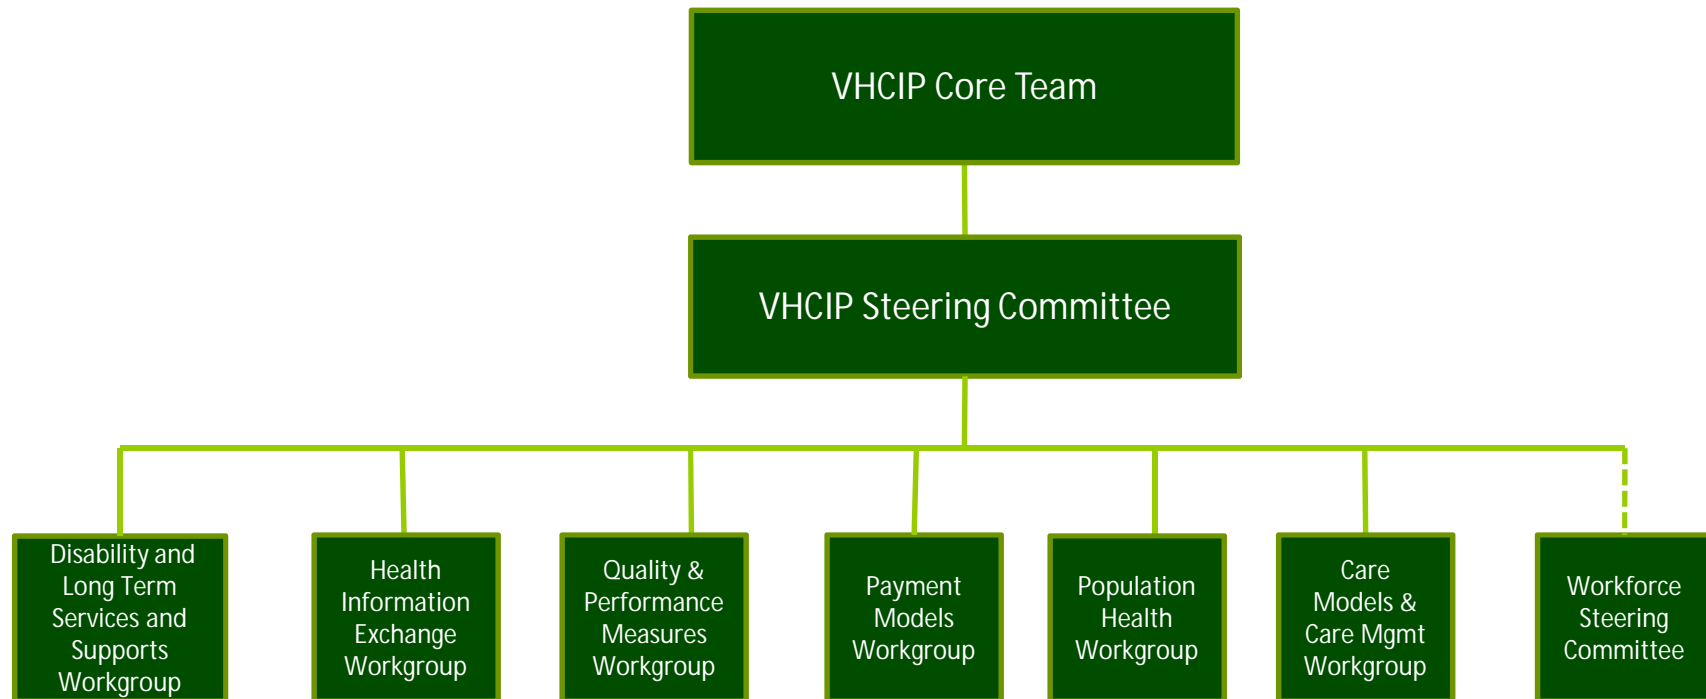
VHCIP Core Team

VHCIP Steering Committee

Disability and Long Term Services and Supports Workgroup

Health Information Exchange Workgroup

Quality & Performance Measures Workgroup

Payment Models Workgroup

Population Health Workgroup

Care Models & Care Mgmt Workgroup

Workforce Steering Committee